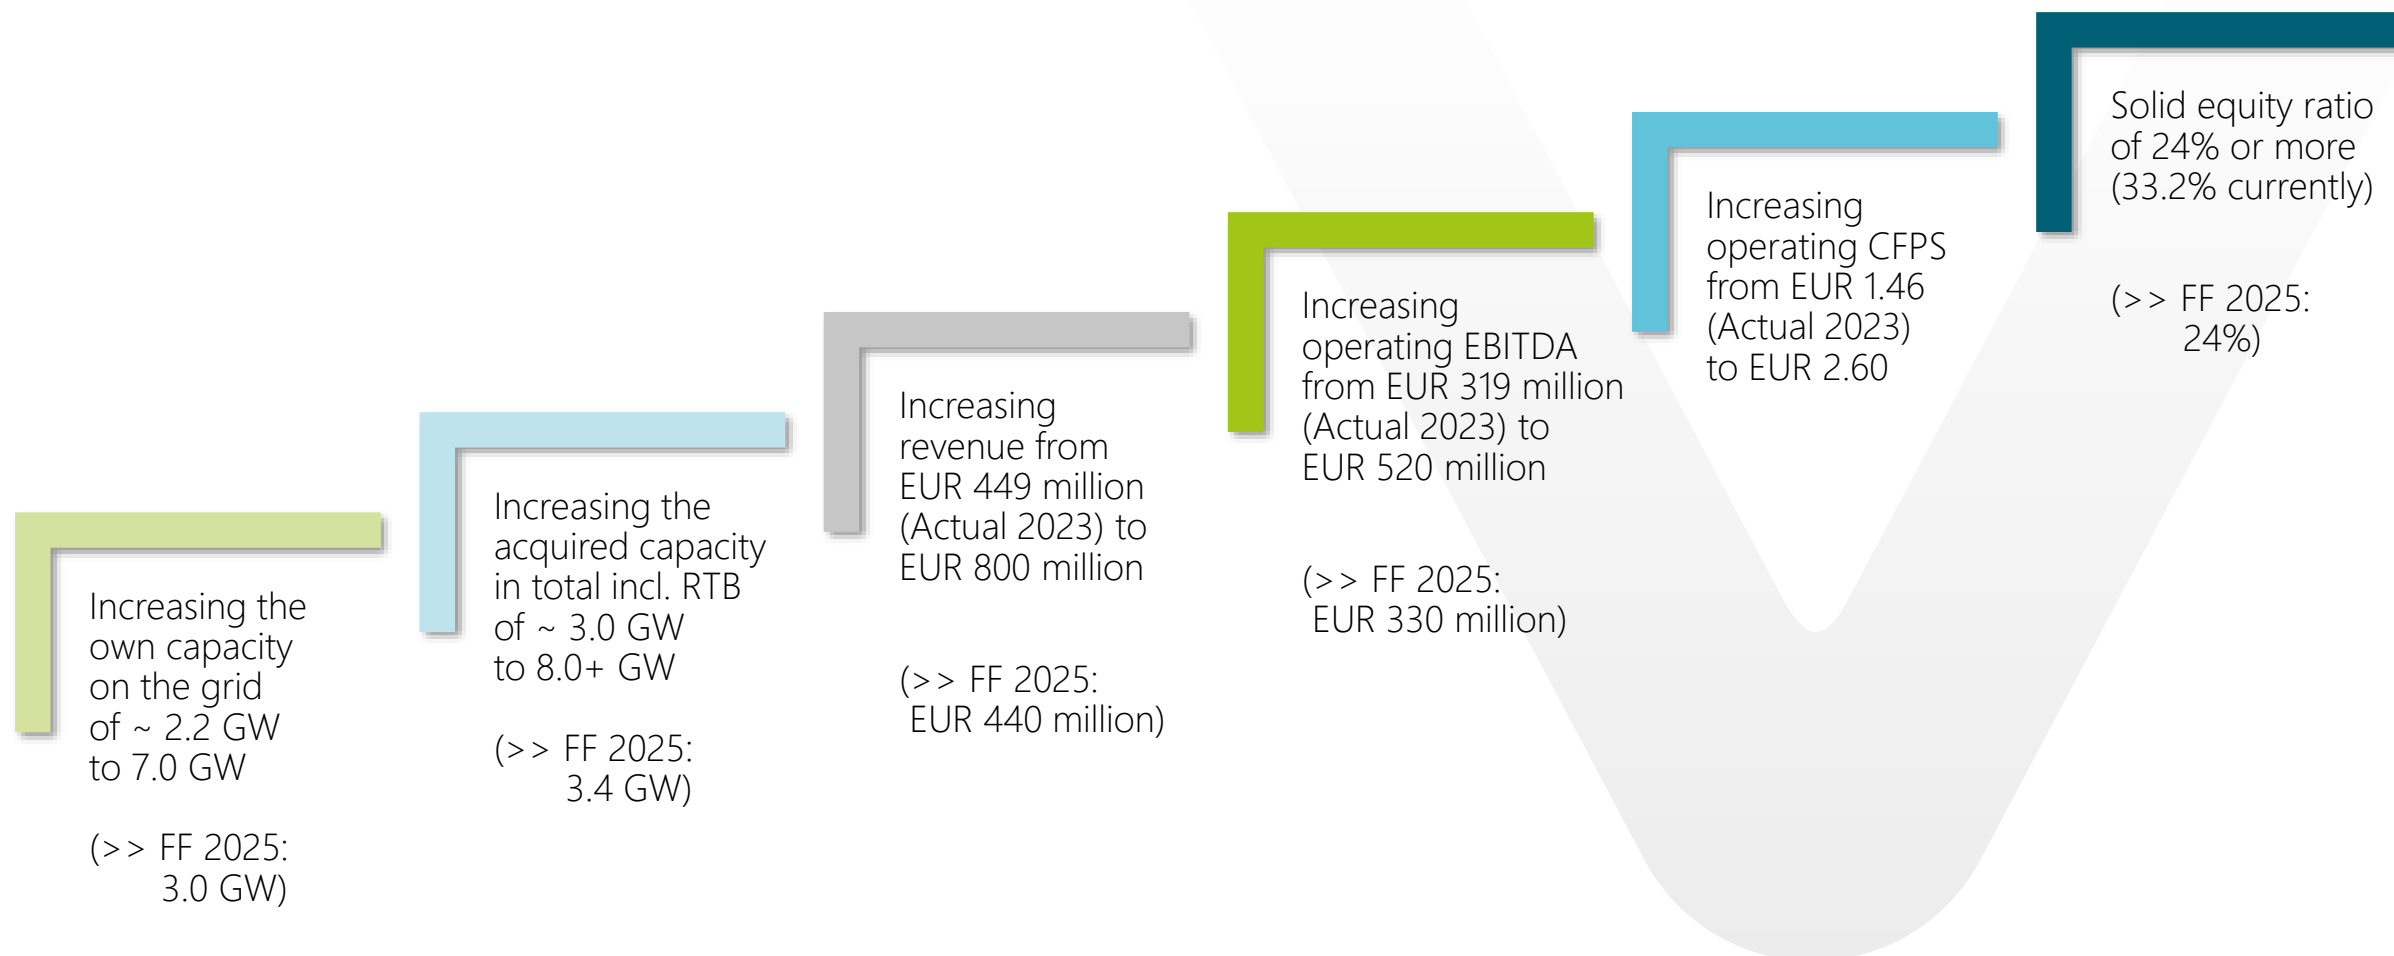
Increasing the own capacity on the grid of ~ 2.2 GW to 7.0 GW

(>> FF 2025: 3.0 GW)

Increasing the acquired capacity in total incl. RTB of ~ 3.0 GW to 8.0+ GW

(>> FF 2025: 3.4 GW)

Increasing revenue from EUR 449 million (Actual 2023) to EUR 800 million

(>> FF 2025: EUR 440 million)

Increasing operating EBITDA from EUR 319 million (Actual 2023) to EUR 520 million

(>> FF 2025: EUR 330 million)

Increasing operating CFPS from EUR 1.46 (Actual 2023) to EUR 2.60

Solid equity ratio of 24% or more (33.2% currently)

(>> FF 2025: 24%)